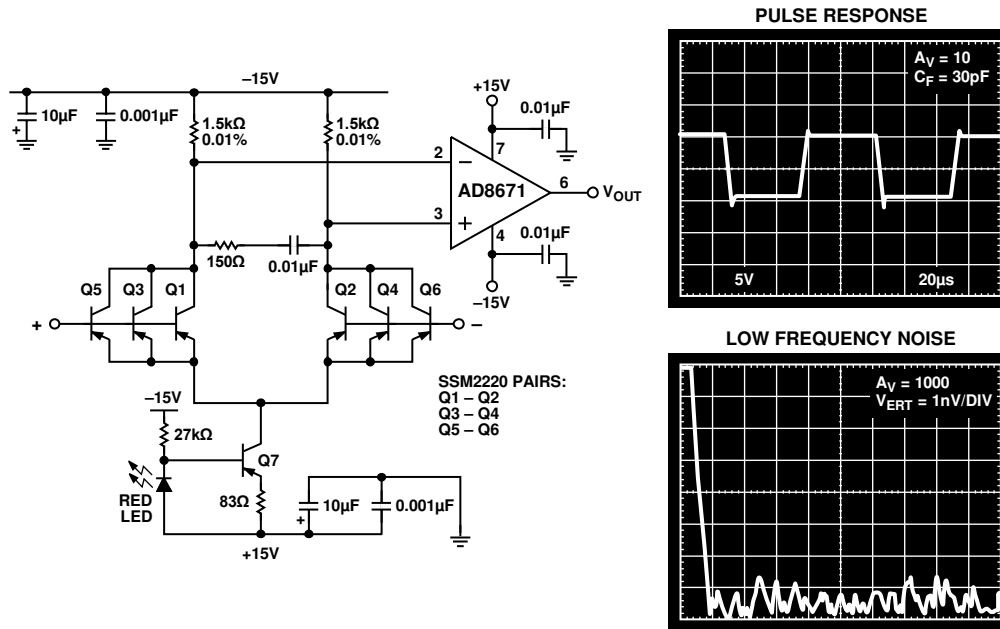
–15V

10µF

0.001µF

1.5kΩ
0.01%

1.5kΩ
0.01%

+15V

0.01µF

7

2

–

AD8671

6

$V_{OUT}$

3

+

4

0.01µF

–15V

150Ω

0.01µF

Q5 Q3 Q1

Q2 Q4 Q6

+

–

SSM2220 PAIRS:
Q1 – Q2
Q3 – Q4
Q5 – Q6

–15V

27kΩ

Q7

RED LED

83Ω

10µF

0.001µF

+15V

PULSE RESPONSE

$A_V = 10$
$C_F = 30pF$

5V

20µs

LOW FREQUENCY NOISE

$A_V = 1000$
$V_{ERT} = 1nV/DIV$